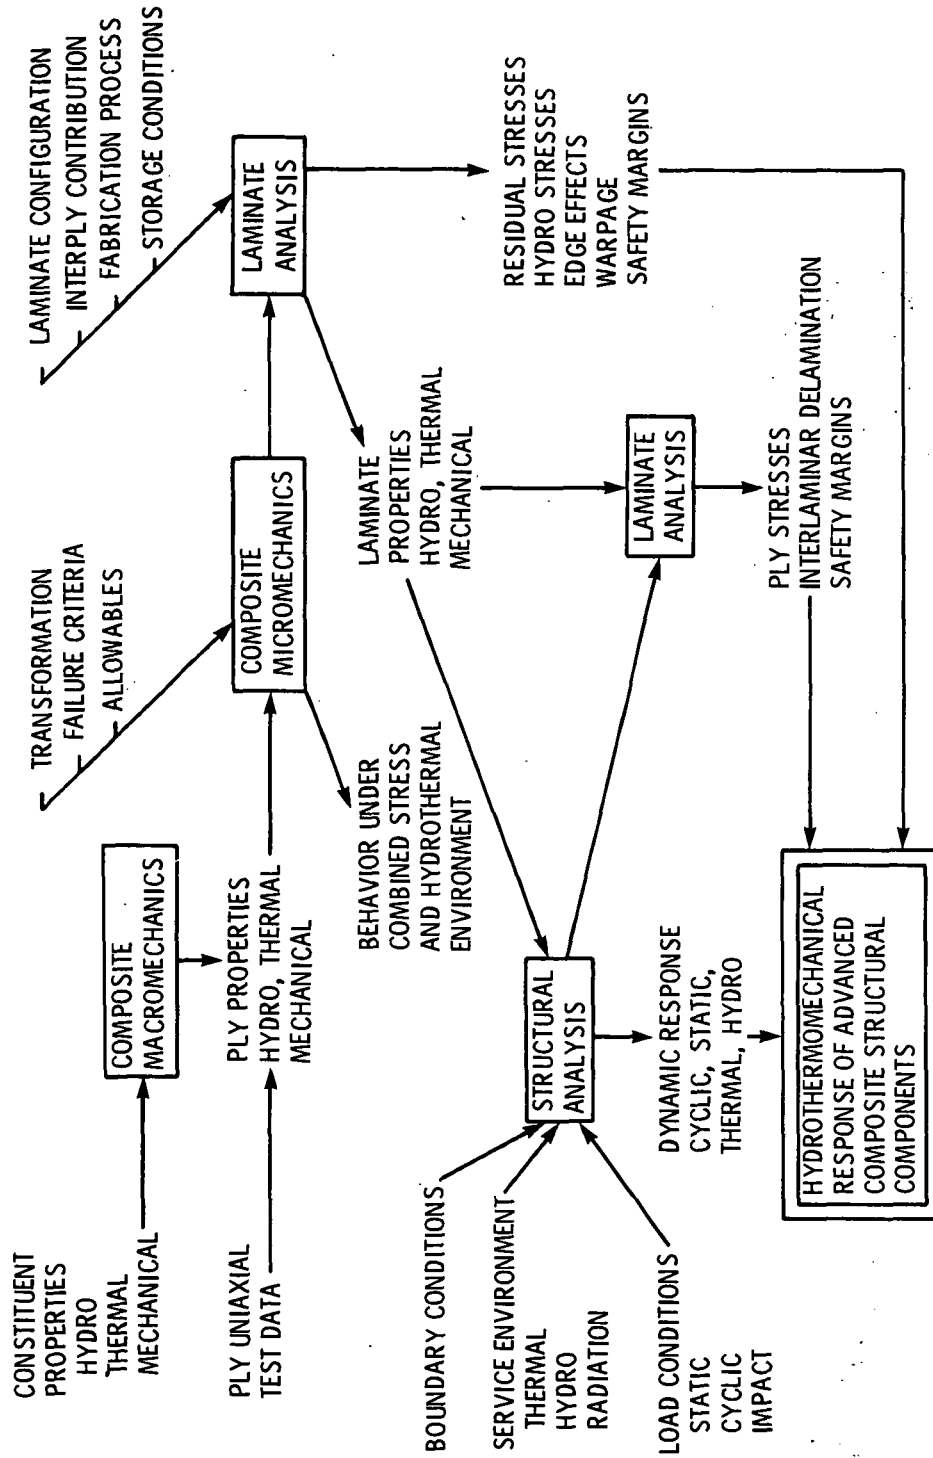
CONSTITUENT PROPERTIES
HYDRO
THERMAL
MECHANICAL

COMPOSITE MACROMECHANICS

PLY PROPERTIES
HYDRO, THERMAL
MECHANICAL

PLY UNIAXIAL TEST DATA

TRANSFORMATION
FAILURE CRITERIA
ALLOWABLES

COMPOSITE MICROMECHANICS

BEHAVIOR UNDER COMBINED STRESS AND HYDROTHERMAL ENVIRONMENT

LAMINATE CONFIGURATION
INTERPLY CONTRIBUTION
FABRICATION PROCESS
STORAGE CONDITIONS

LAMINATE ANALYSIS

LAMINATE PROPERTIES
HYDRO, THERMAL
MECHANICAL

RESIDUAL STRESSES
HYDRO STRESSES
EDGE EFFECTS
WARPAGE
SAFETY MARGINS

LAMINATE ANALYSIS

PLY STRESSES
INTERLAMINAR DELAMINATION
SAFETY MARGINS

BOUNDARY CONDITIONS

SERVICE ENVIRONMENT
THERMAL
HYDRO
RADIATION

LOAD CONDITIONS
STATIC
CYCLIC
IMPACT

STRUCTURAL ANALYSIS

DYNAMIC RESPONSE
CYCLIC, STATIC,
THERMAL, HYDRO

HYDROTHERMOMECHANICAL RESPONSE OF ADVANCED COMPOSITE STRUCTURAL COMPONENTS